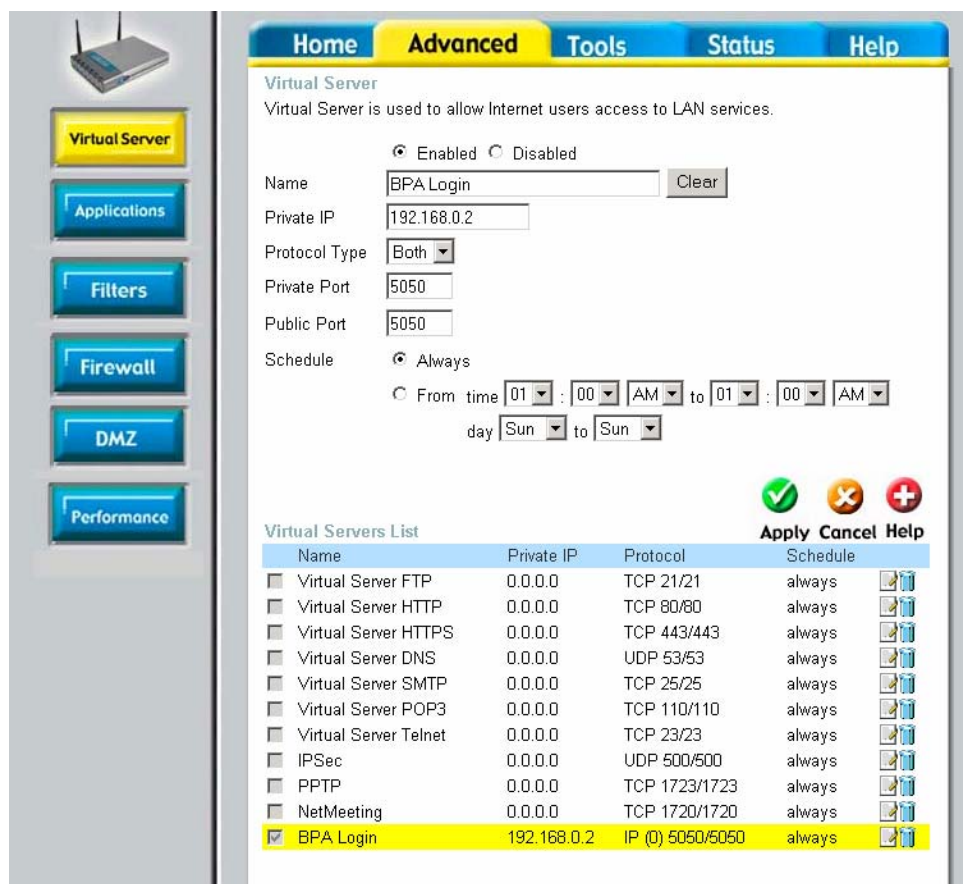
Virtual Server
Applications
Filters
Firewall
DMZ
Performance

Home | Advanced | Tools | Status | Help

Virtual Server
Virtual Server is used to allow Internet users access to LAN services.

Enabled Disabled

Name BPA Login Clear
Private IP 192.168.0.2
Protocol Type Both
Private Port 5050
Public Port 5050
Schedule Always
From time 01 : 00 AM to 01 : 00 AM
day Sun to Sun

Apply Cancel Help

Virtual Servers List

| Name | Private IP | Protocol | Schedule |
|---|---|---|---|
| Virtual Server FTP | 0.0.0.0 | TCP 21/21 | always |
| Virtual Server HTTP | 0.0.0.0 | TCP 80/80 | always |
| Virtual Server HTTPS | 0.0.0.0 | TCP 443/443 | always |
| Virtual Server DNS | 0.0.0.0 | UDP 53/53 | always |
| Virtual Server SMTP | 0.0.0.0 | TCP 25/25 | always |
| Virtual Server POP3 | 0.0.0.0 | TCP 110/110 | always |
| Virtual Server Telnet | 0.0.0.0 | TCP 23/23 | always |
| IPSec | 0.0.0.0 | UDP 500/500 | always |
| PPTP | 0.0.0.0 | TCP 1723/1723 | always |
| NetMeeting | 0.0.0.0 | TCP 1720/1720 | always |
| BPA Login | 192.168.0.2 | IP (0) 5050/5050 | always |